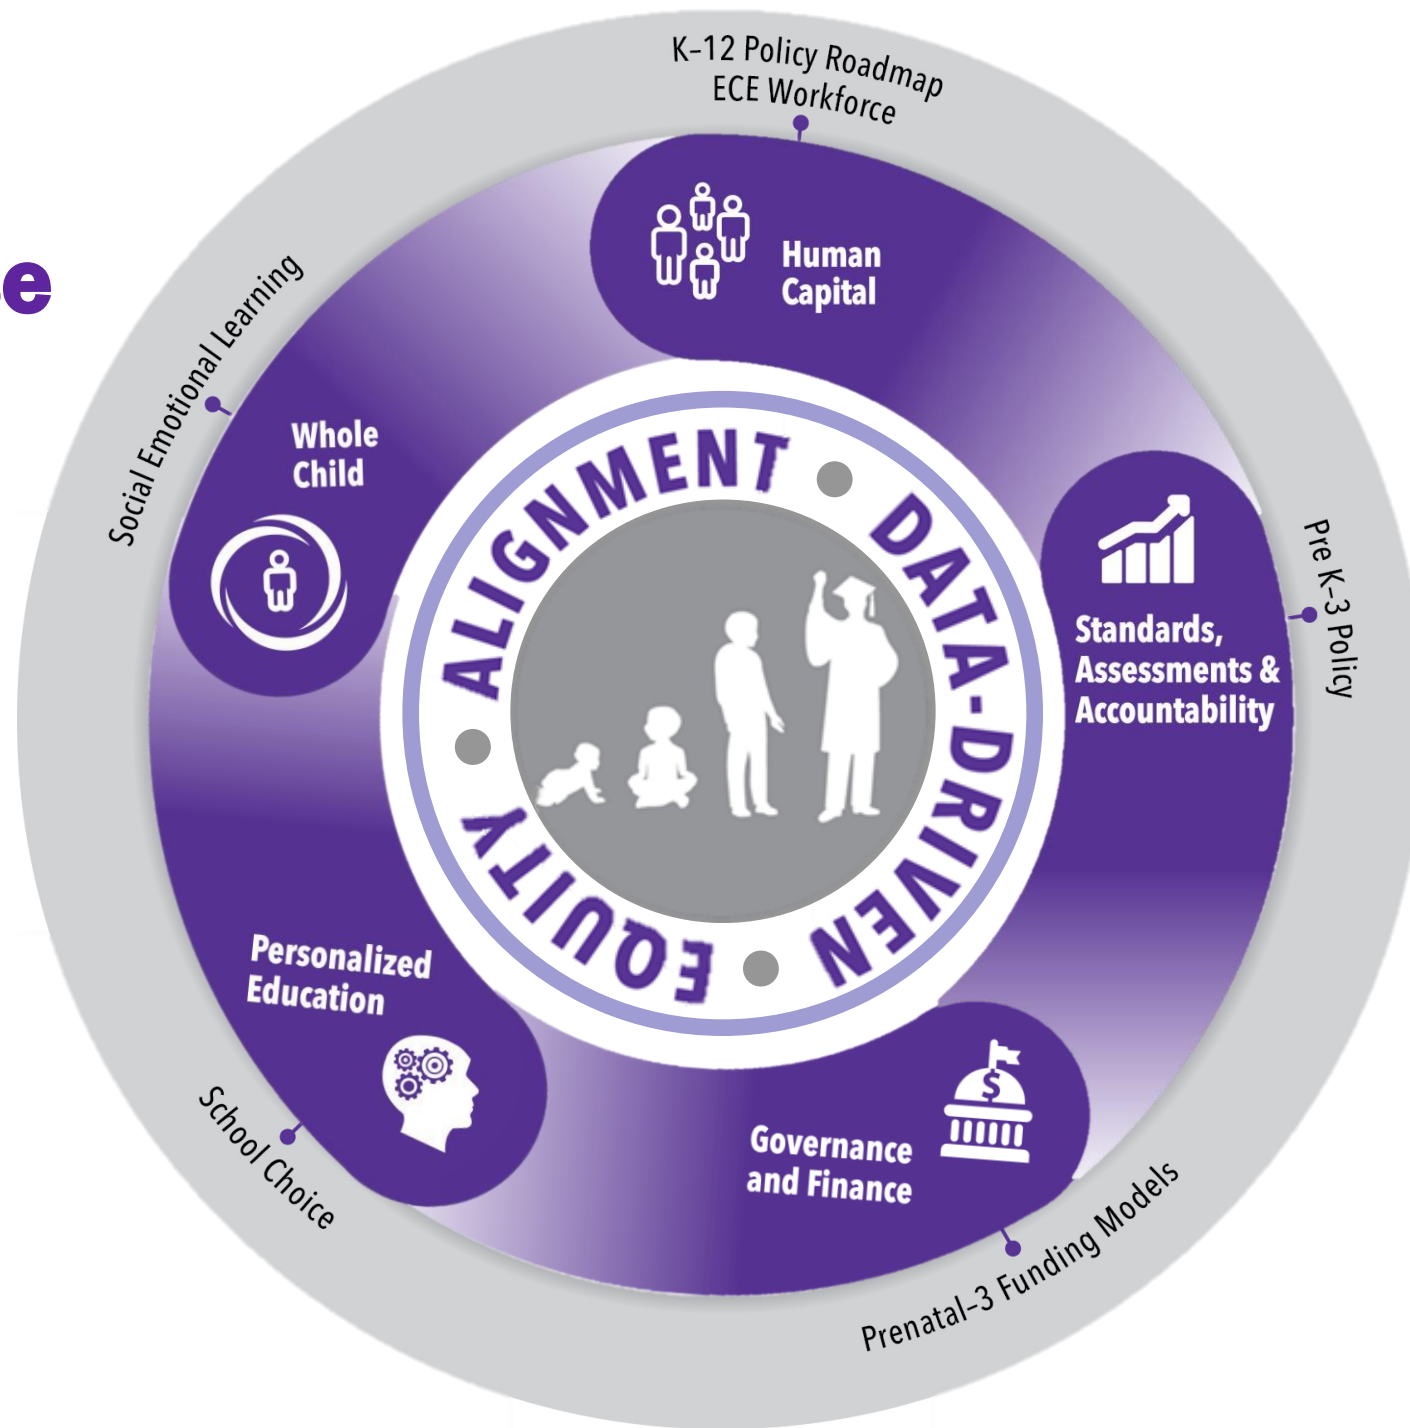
e

K-12 Policy Roadmap
ECE Workforce

Human Capital

Pre K-3 Policy

Standards, Assessments & Accountability

Prenatal-3 Funding Models

Governance and Finance

School Choice

Personalized Education

Social Emotional Learning

Whole Child

ALIGNMENT • DATA-DRIVEN • EQUITY •